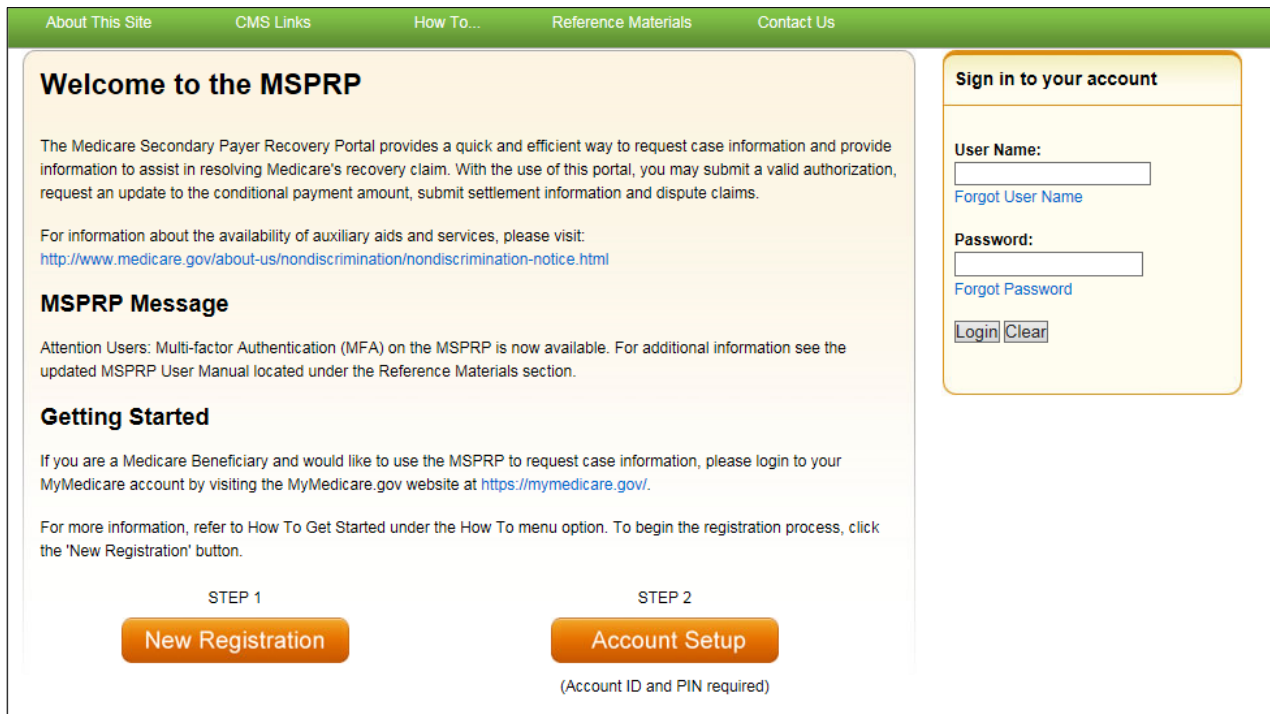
About This Site CMS Links How To... Reference Materials Contact Us

Welcome to the MSPRP

The Medicare Secondary Payer Recovery Portal provides a quick and efficient way to request case information and provide information to assist in resolving Medicare's recovery claim. With the use of this portal, you may submit a valid authorization, request an update to the conditional payment amount, submit settlement information and dispute claims.

For information about the availability of auxiliary aids and services, please visit: http://www.medicare.gov/about-us/nondiscrimination/nondiscrimination-notice.html

MSPRP Message

Attention Users: Multi-factor Authentication (MFA) on the MSPRP is now available. For additional information see the updated MSPRP User Manual located under the Reference Materials section.

Getting Started

If you are a Medicare Beneficiary and would like to use the MSPRP to request case information, please login to your MyMedicare account by visiting the MyMedicare.gov website at https://mymedicare.gov/.

For more information, refer to How To Get Started under the How To menu option. To begin the registration process, click the 'New Registration' button.

STEP 1
New Registration

STEP 2
Account Setup
(Account ID and PIN required)

Sign in to your account

User Name:
Forgot User Name

Password:
Forgot Password

Login Clear